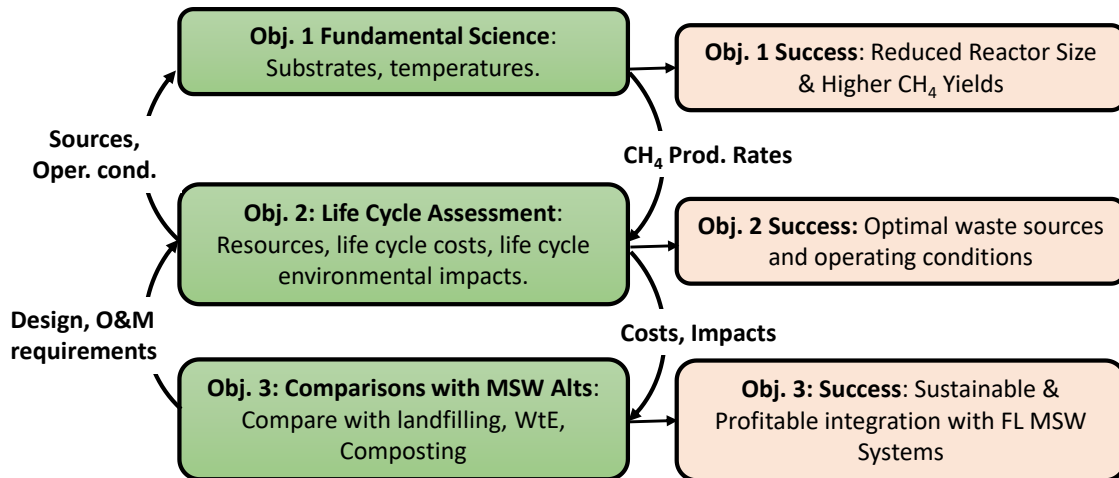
**Obj. 1 Fundamental Science**: Substrates, temperatures.

**Obj. 1 Success**: Reduced Reactor Size & Higher $CH_4$ Yields

**Sources, Oper. cond.**

**$CH_4$ Prod. Rates**

**Obj. 2: Life Cycle Assessment**: Resources, life cycle costs, life cycle environmental impacts.

**Obj. 2 Success:** Optimal waste sources and operating conditions

**Design, O&M requirements**

**Costs, Impacts**

**Obj. 3: Comparisons with MSW Alts**: Compare with landfilling, WtE, Composting

**Obj. 3: Success**: Sustainable & Profitable integration with FL MSW Systems